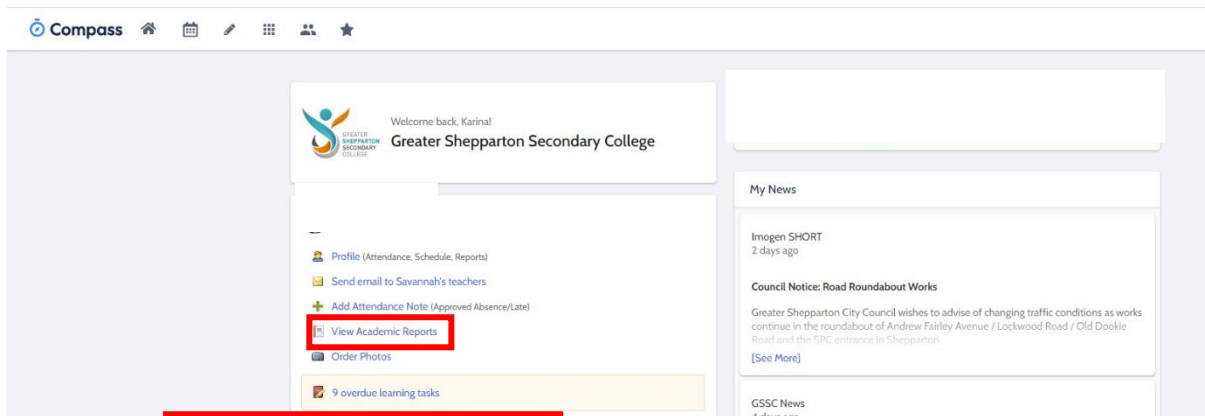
Compass

GREATER SHEPPARTON SECONDARY COLLEGE

Welcome back, Karina!

Greater Shepparton Secondary College

Profile (Attendance, Schedule, Reports)

Send email to Savannah's teachers

Add Attendance Note (Approved Absence/Late)

View Academic Reports

Order Photos

9 overdue learning tasks

My News

Imogen SHORT
2 days ago

Council Notice: Road Roundabout Works

Greater Shepparton City Council wishes to advise of changing traffic conditions as works continue in the roundabout of Andrew Fairley Avenue / Lockwood Road / Old Dookie Road and the SPC entrance in Shepparton.

[See More]

GSSC News
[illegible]